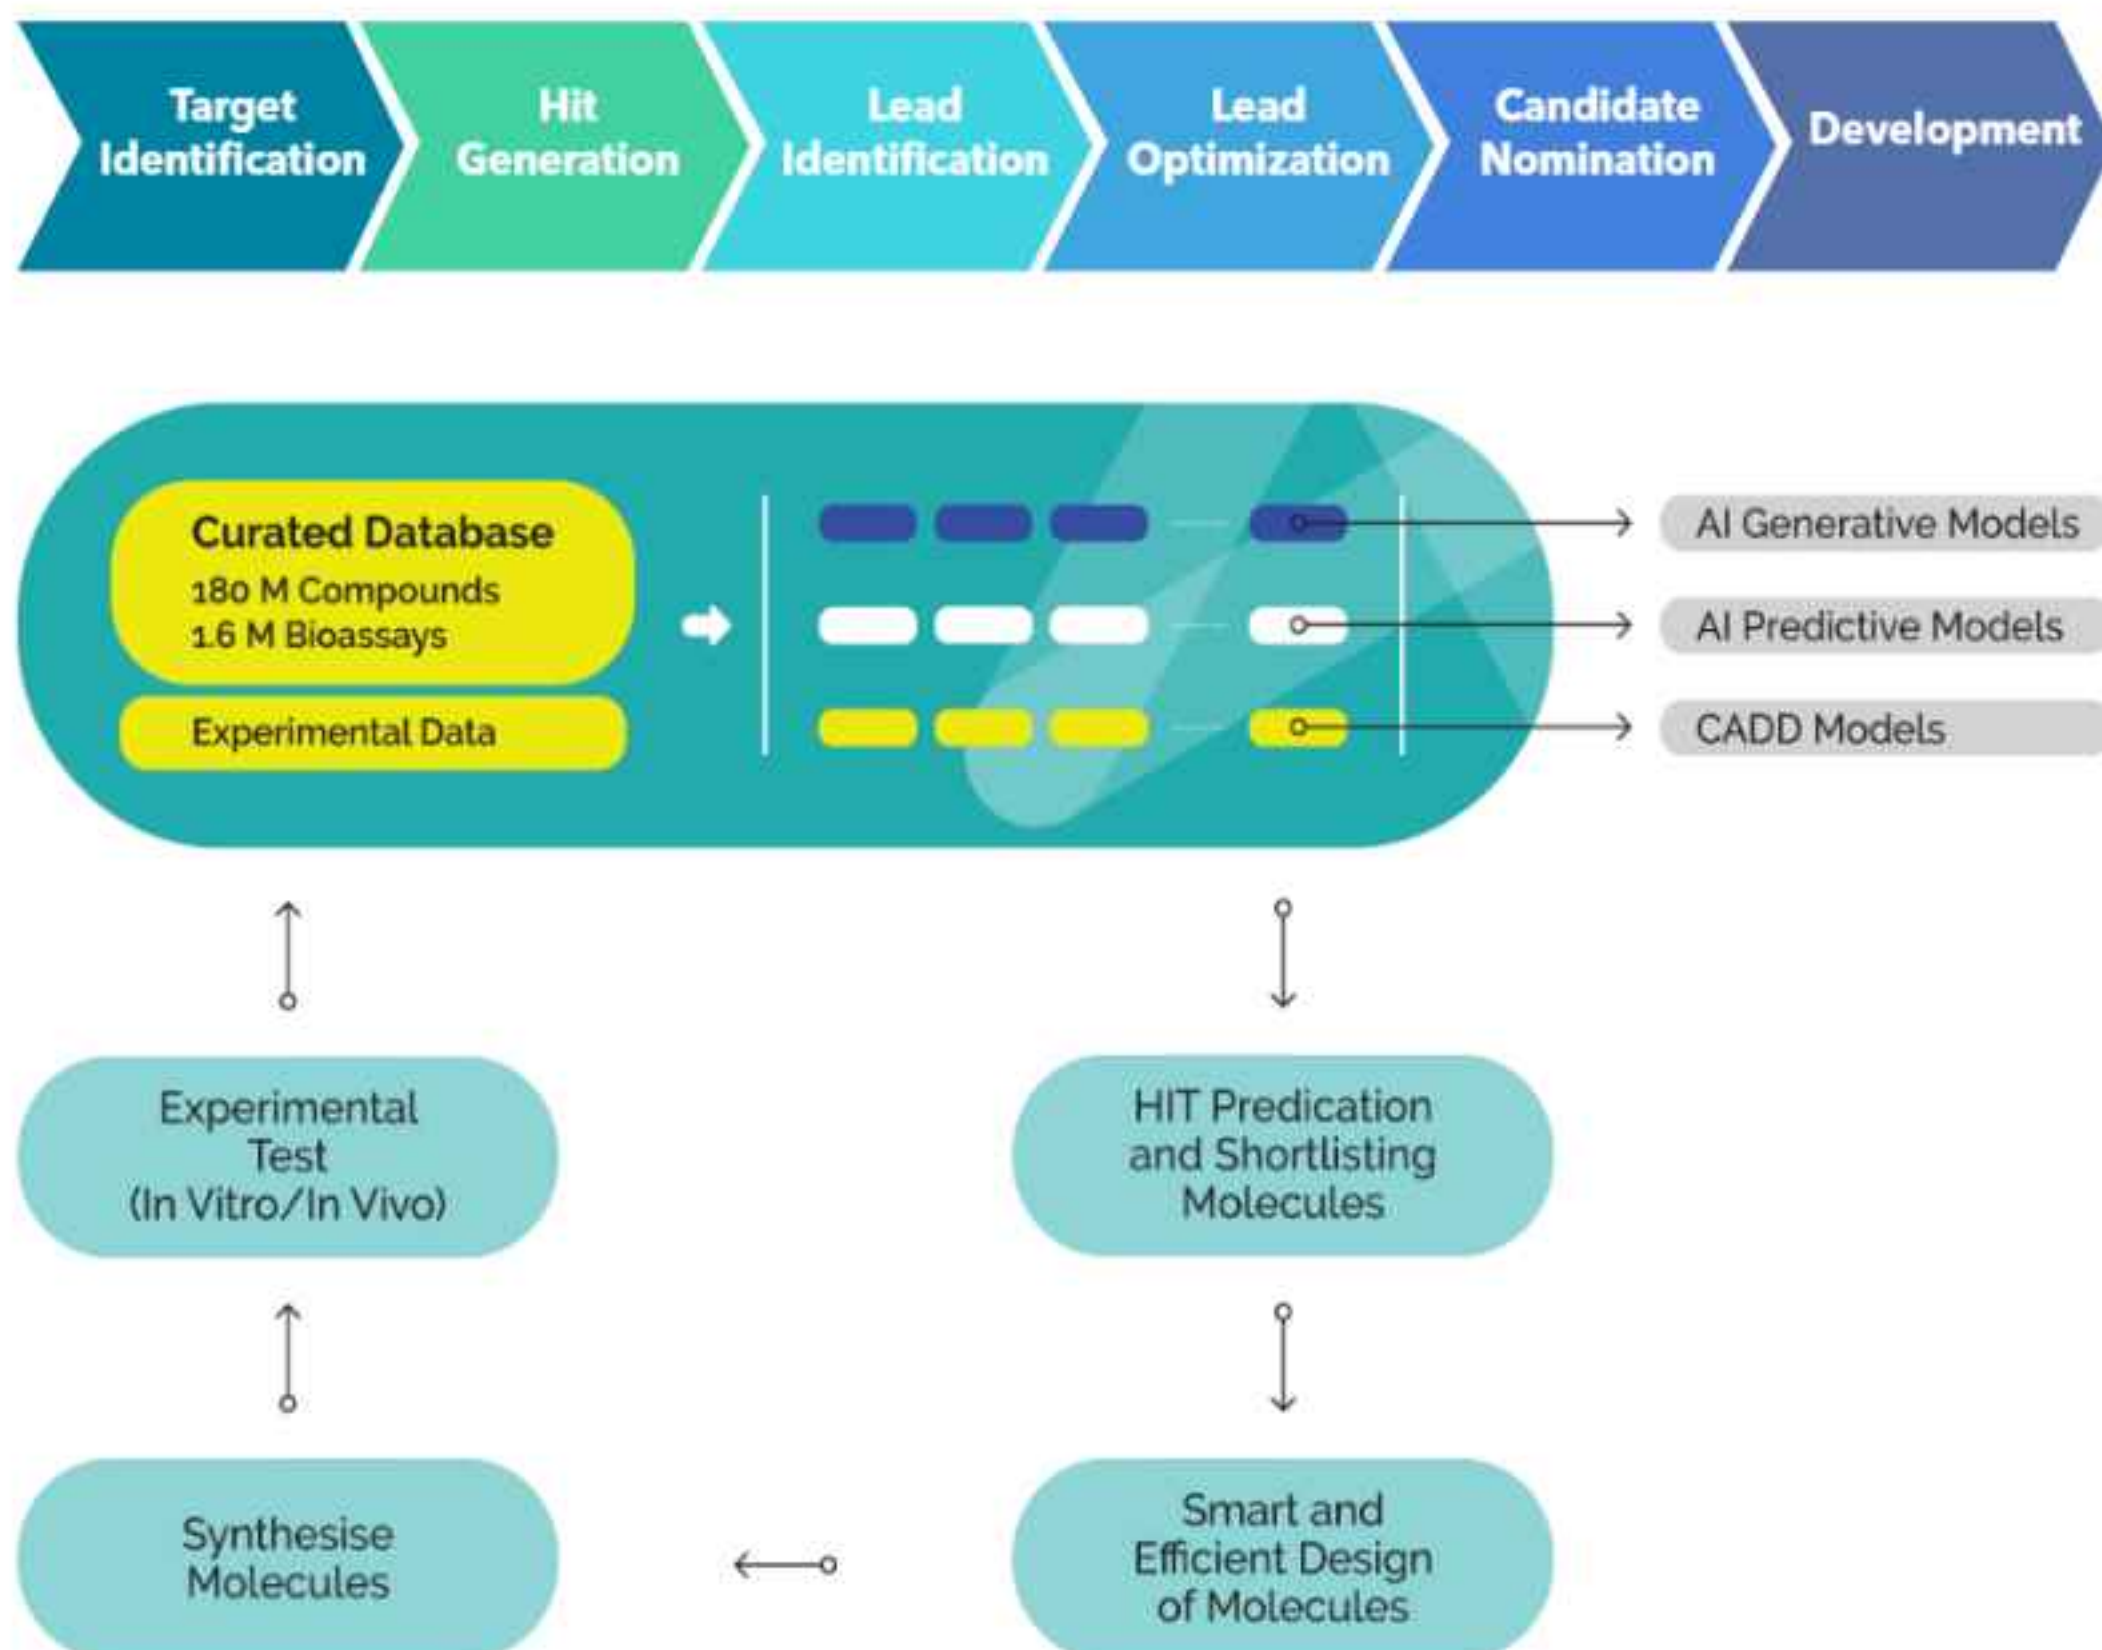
Target Identification

Hit Generation

Lead Identification

Lead Optimization

Candidate Nomination

Development

Curated Database
180 M Compounds
1.6 M Bioassays

Experimental Data

AI Generative Models

AI Predictive Models

CADD Models

Experimental Test (In Vitro/In Vivo)

HIT Predication and Shortlisting Molecules

Synthesise Molecules

Smart and Efficient Design of Molecules